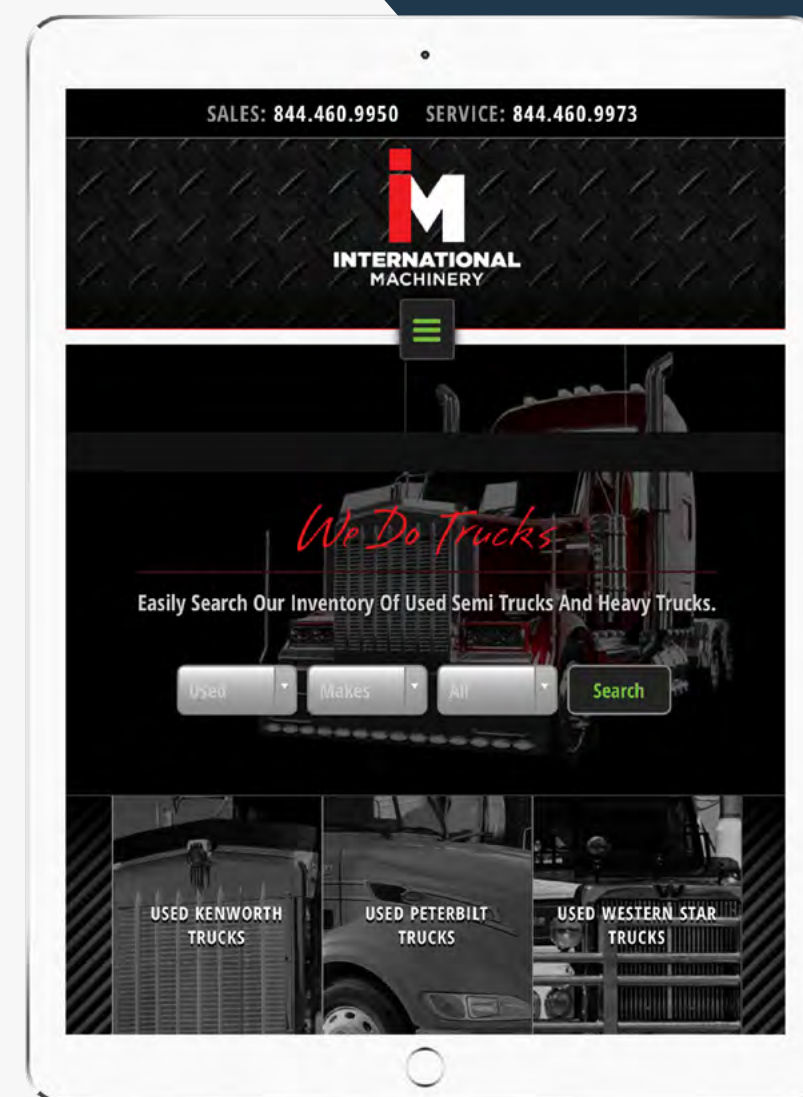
SALES: 844.460.9950 SERVICE: 844.460.9973

IM
INTERNATIONAL
MACHINERY

We Do Trucks

Easily Search Our Inventory Of Used Semi Trucks And Heavy Trucks.

Used
Makes
All
Search

USED KENWORTH TRUCKS

USED PETERBILT TRUCKS

USED WESTERN STAR TRUCKS